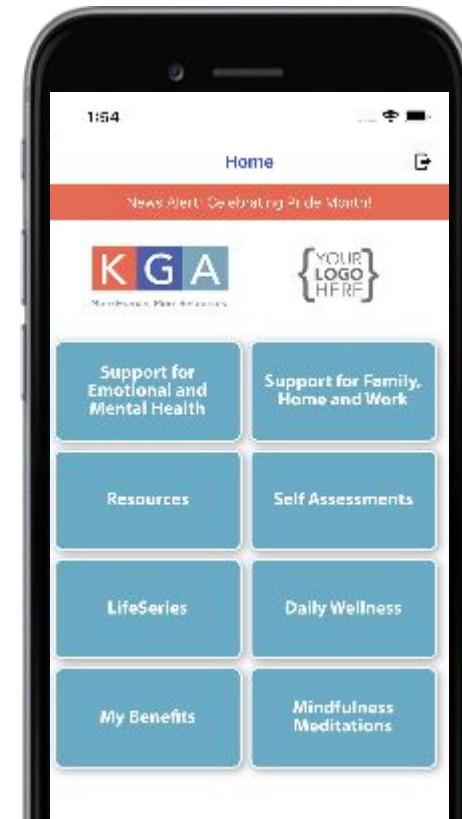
1:54

Home

News Alert: Celebrating Pride Month!

KGA

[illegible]

YOUR LOGO HERE

Support for Emotional and Mental Health

Support for Family, Home and Work

Resources

Self Assessments

LifeSeries

Daily Wellness

My Benefits

Mindfulness Meditations